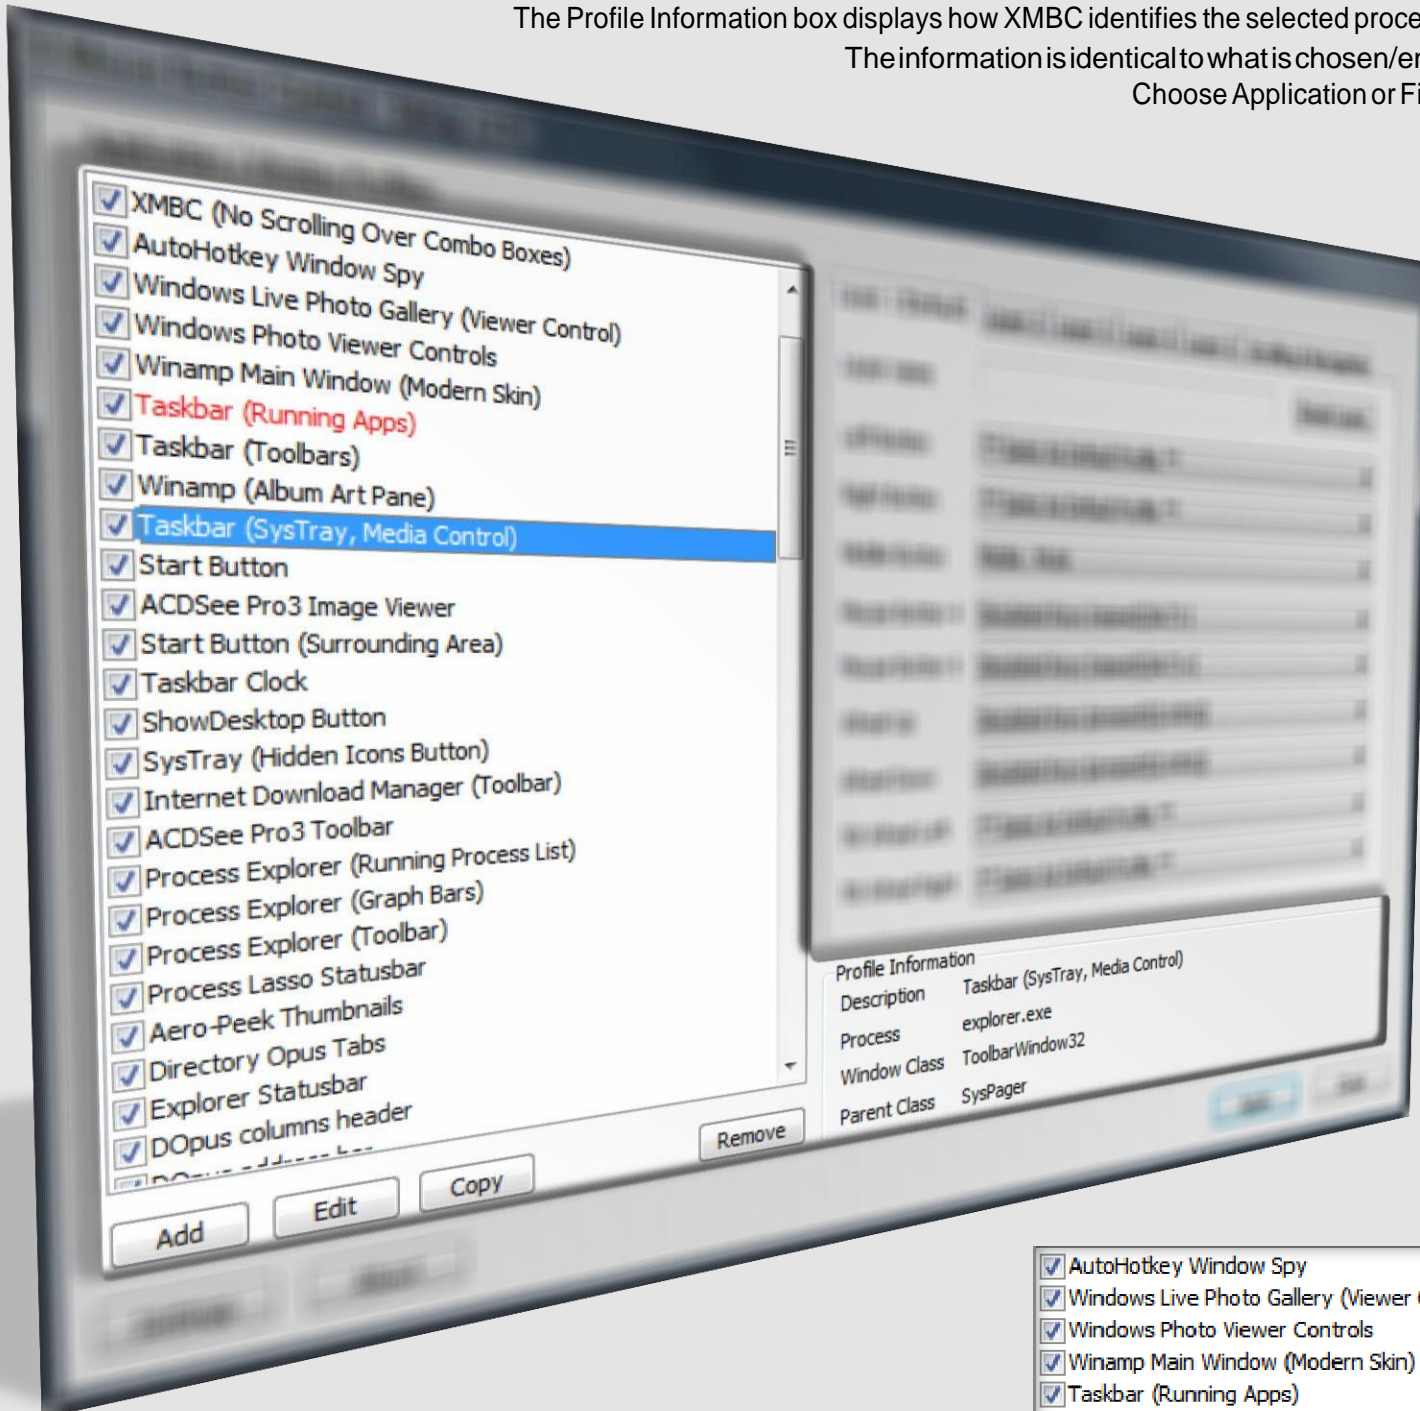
The Profile Information box displays how XMBC identifies the selected proce
The information is identical to what is chosen/er
Choose Application or Fi

XMBC (No Scrolling Over Combo Boxes)
AutoHotkey Window Spy
Windows Live Photo Gallery (Viewer Control)
Windows Photo Viewer Controls
Winamp Main Window (Modern Skin)
Taskbar (Running Apps)
Taskbar (Toolbars)
Winamp (Album Art Pane)
Taskbar (SysTray, Media Control)
Start Button
ACDSee Pro3 Image Viewer
Start Button (Surrounding Area)
Taskbar Clock
ShowDesktop Button
SysTray (Hidden Icons Button)
Internet Download Manager (Toolbar)
ACDSee Pro3 Toolbar
Process Explorer (Running Process List)
Process Explorer (Graph Bars)
Process Explorer (Toolbar)
Process Lasso Statusbar
Aero-Peek Thumbnails
Directory Opus Tabs
Explorer Statusbar
DOpus columns header
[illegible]

Add
Edit
Copy
Remove

Profile Information
Description Taskbar (SysTray, Media Control)
Process explorer.exe
Window Class ToolbarWindow32
Parent Class SysPager

AutoHotkey Window Spy
Windows Live Photo Gallery (Viewer
Windows Photo Viewer Controls
Winamp Main Window (Modern Skin)
Taskbar (Running Apps)